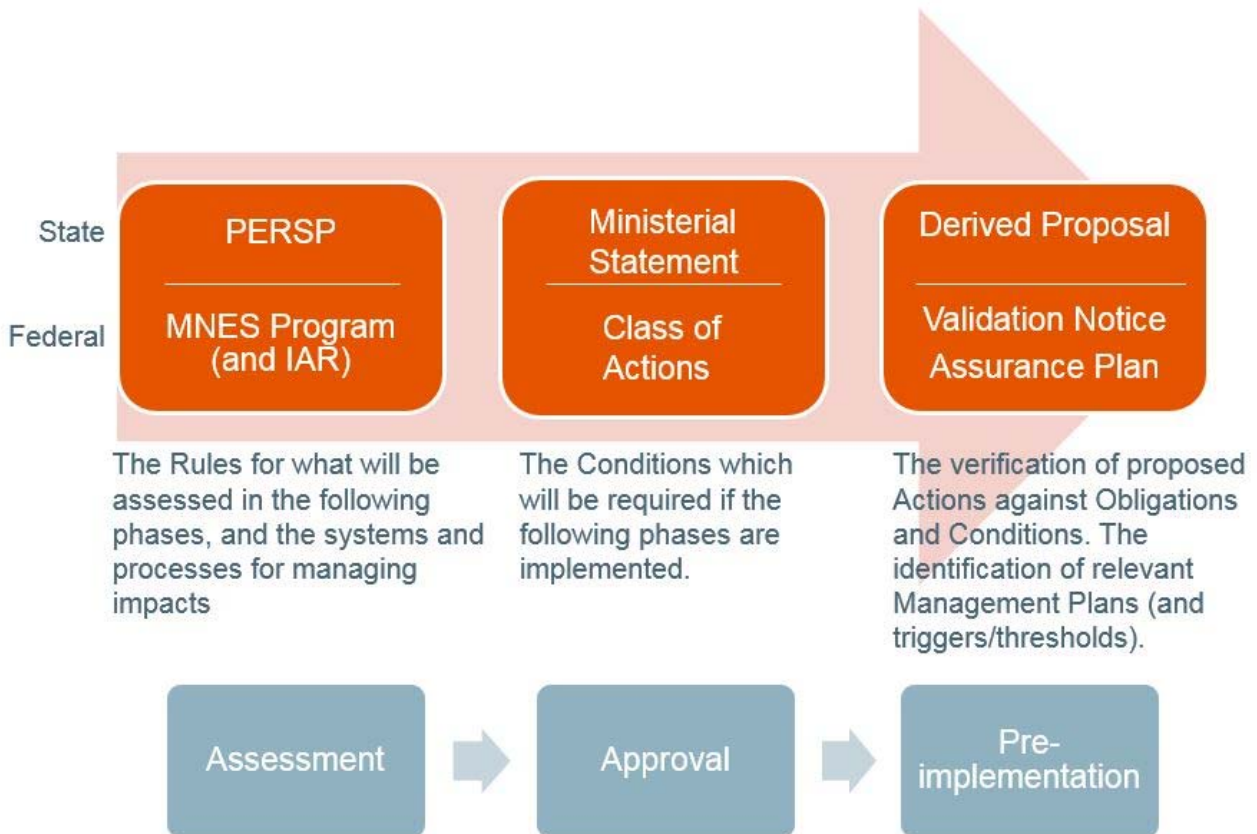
State

Federal

PERSP

MNES Program (and IAR)

Ministerial Statement

Class of Actions

Derived Proposal

Validation Notice Assurance Plan

The Rules for what will be assessed in the following phases, and the systems and processes for managing impacts

The Conditions which will be required if the following phases are implemented.

The verification of proposed Actions against Obligations and Conditions. The identification of relevant Management Plans (and triggers/thresholds).

Assessment

Approval

Pre-implementation